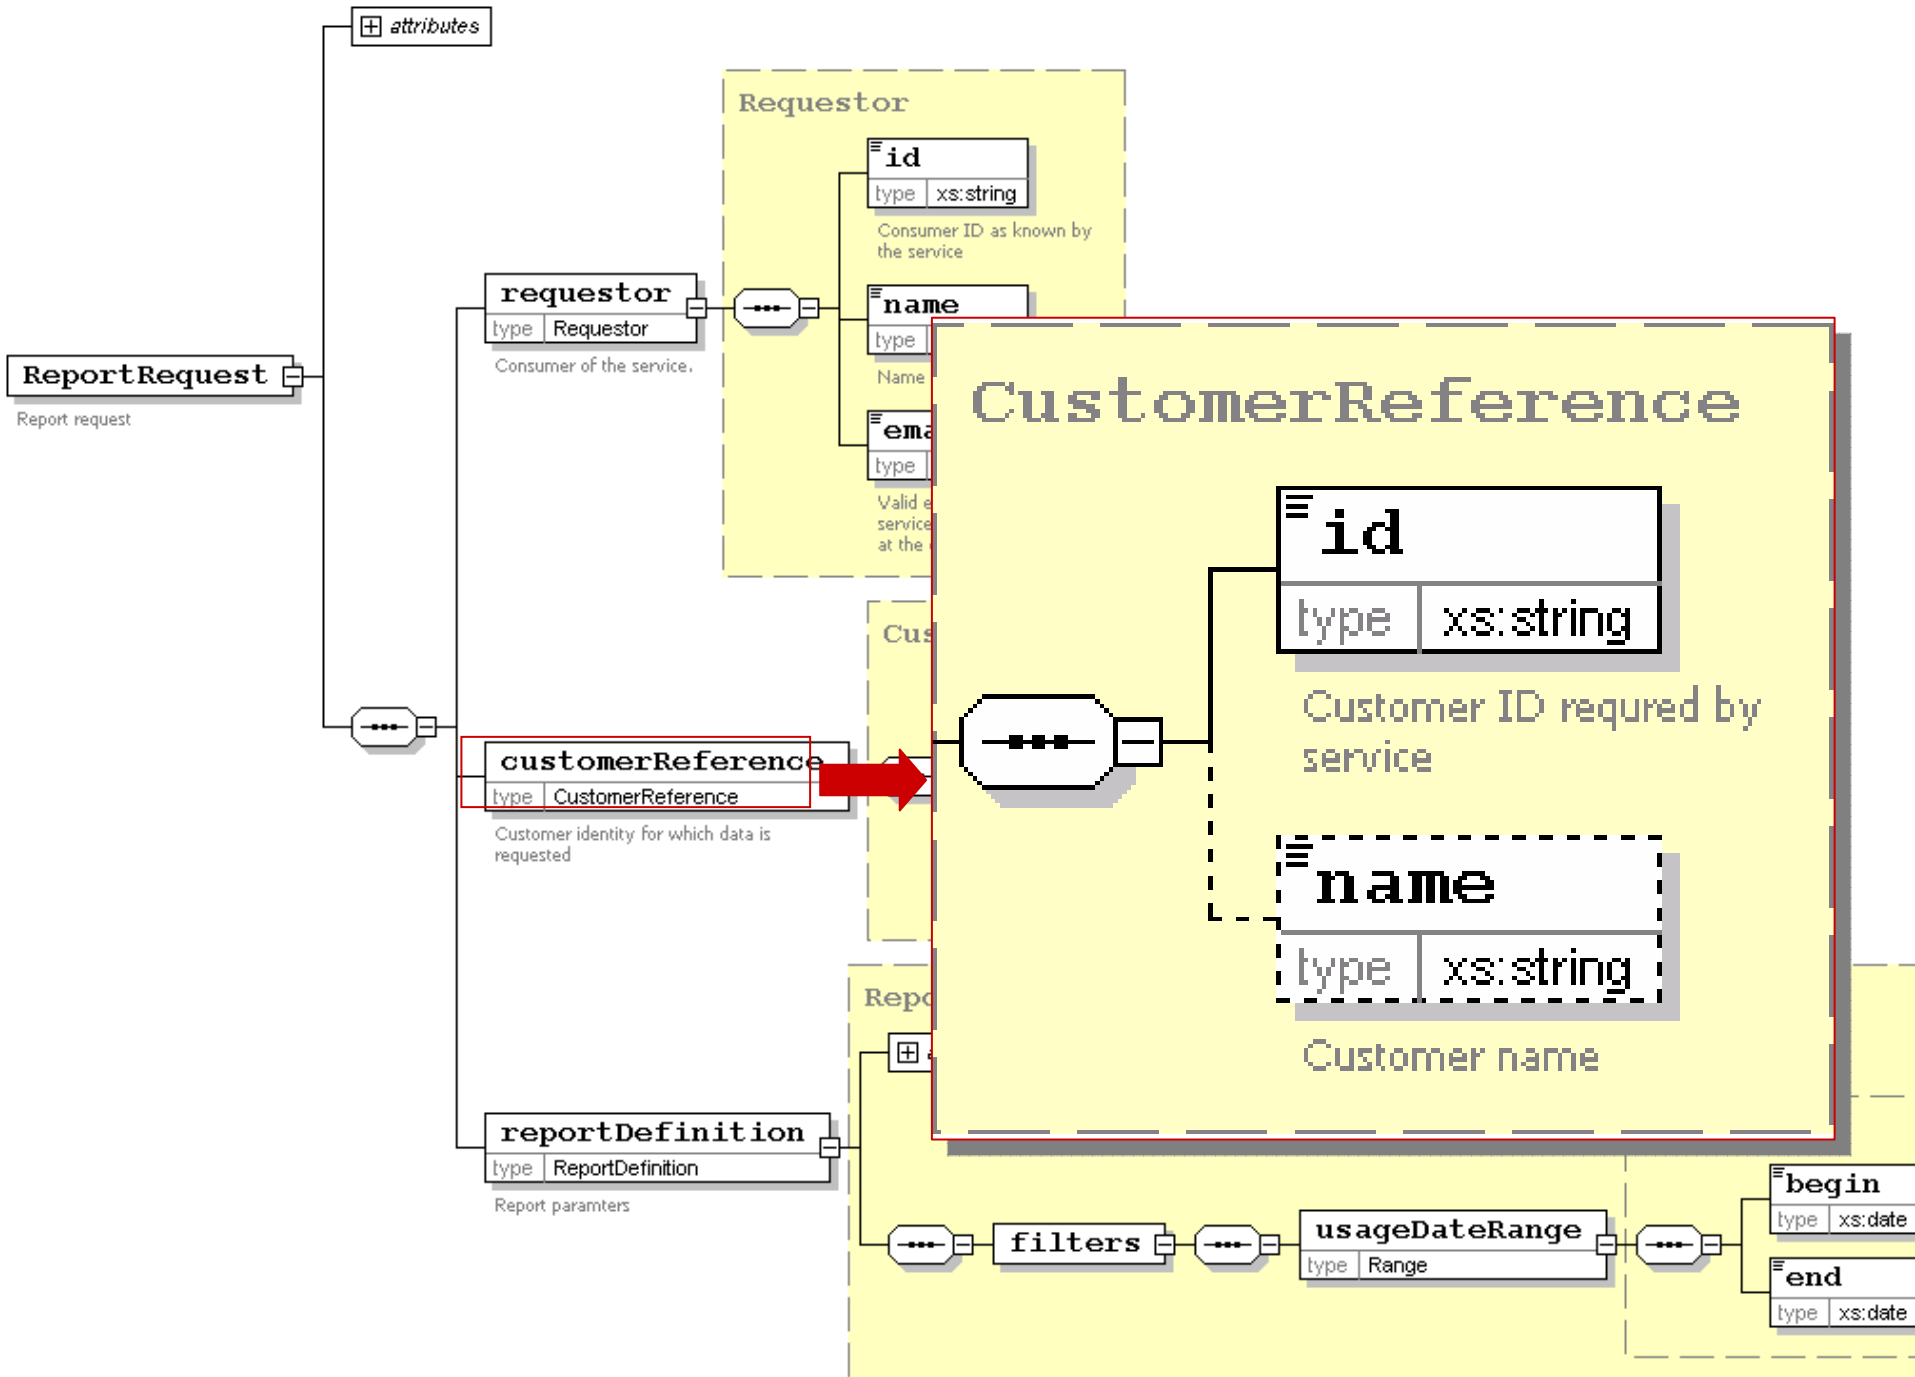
attributes

ReportRequest
Report request

requestor
type Requestor
Consumer of the service.

Requestor
id
type xs:string
Consumer ID as known by the service
name
type
Name
ema
type
Valid e
service
at the

customerReference
type CustomerReference
Customer identity for which data is requested

Cus

CustomerReference
id
type xs:string
Customer ID requred by service
name
type xs:string
Customer name

reportDefinition
type ReportDefinition
Report paramters

Repo

filters
usageDateRange
type Range
begin
type xs:date
end
type xs:date